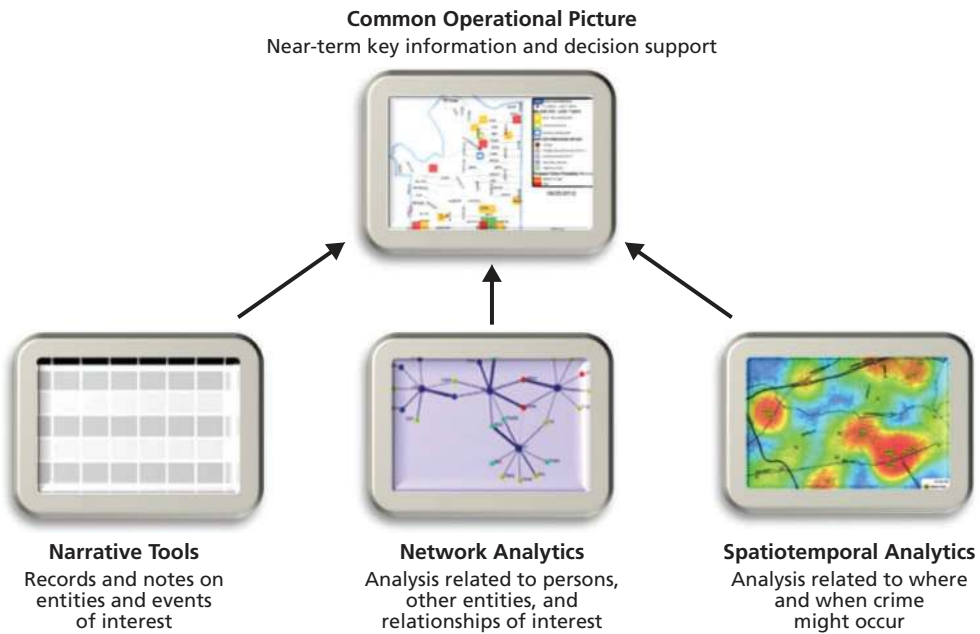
**Common Operational Picture**
Near-term key information and decision support

**Narrative Tools**
Records and notes on entities and events of interest

**Network Analytics**
Analysis related to persons, other entities, and relationships of interest

**Spatiotemporal Analytics**
Analysis related to where and when crime might occur